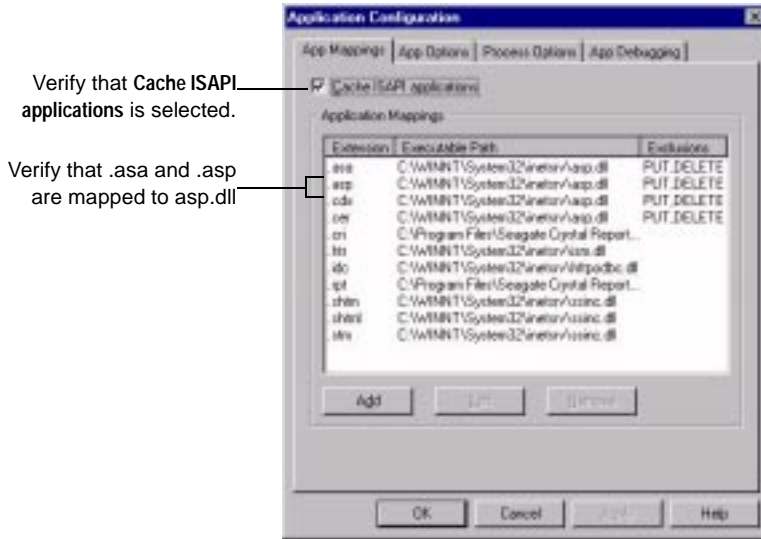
Application Configuration

App Mappings | App Options | Process Options | App Debugging

Verify that **Cache ISAPI applications** is selected.

Cache ISAPI applications

Application Mappings

Verify that .asa and .asp are mapped to asp.dll

| Extension | Executable Path | Exclusions |
|---|---|---|
| .asa | C:\WINNT\System32\inetsrv\asp.dll | PUT,DELETE |
| .asp | C:\WINNT\System32\inetsrv\asp.dll | PUT,DELETE |
| .cdx | C:\WINNT\System32\inetsrv\asp.dll | PUT,DELETE |
| .cer | C:\WINNT\System32\inetsrv\asp.dll | PUT,DELETE |
| .cri | C:\Program Files\Seagate Crystal Report... | |
| .htr | C:\WINNT\System32\inetsrv\ism.dll | |
| .idc | C:\WINNT\System32\inetsrv\httpodbc.dll | |
| .rpt | C:\Program Files\Seagate Crystal Report... | |
| .shtm | C:\WINNT\System32\inetsrv\ssinc.dll | |
| .shtml | C:\WINNT\System32\inetsrv\ssinc.dll | |
| .stm | C:\WINNT\System32\inetsrv\ssinc.dll | |

Add | Edit | Remove

OK | Cancel | Apply | Help